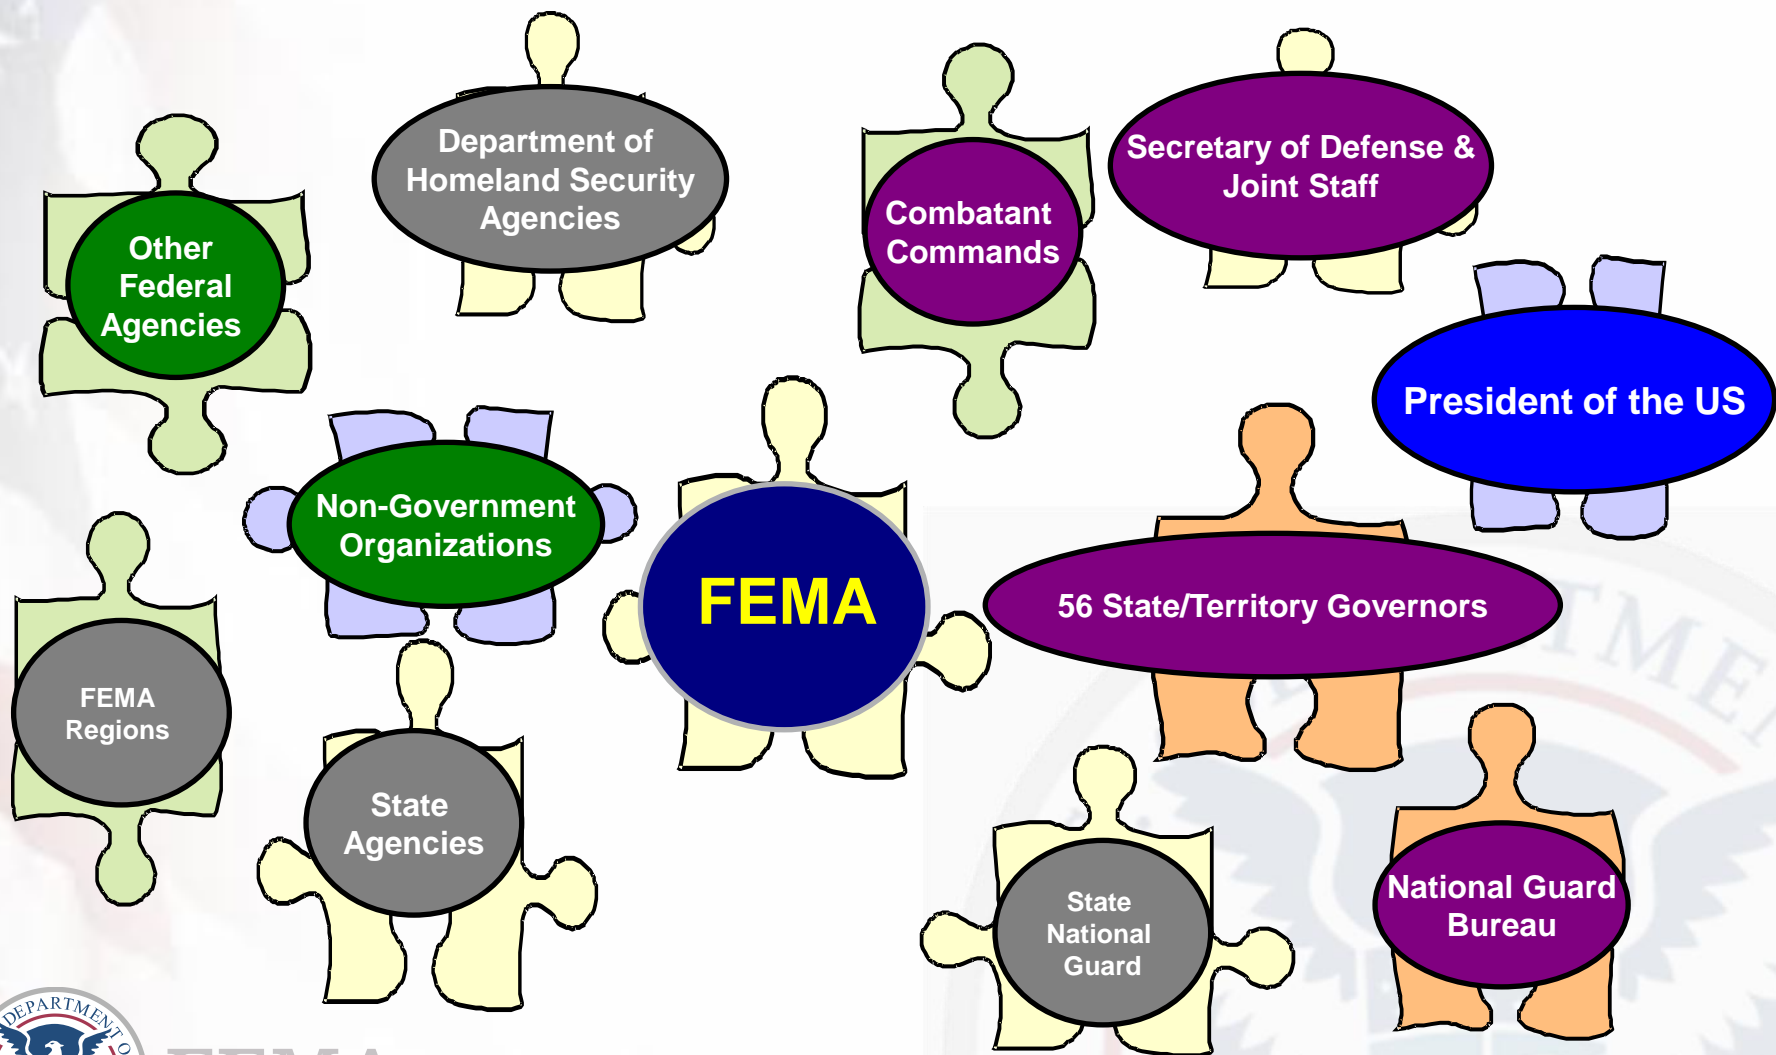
Other Federal Agencies

Department of Homeland Security Agencies

Combatant Commands

Secretary of Defense & Joint Staff

President of the US

Non-Government Organizations

FEMA

56 State/Territory Governors

FEMA Regions

State Agencies

State National Guard

National Guard Bureau

DEPARTMENT OF